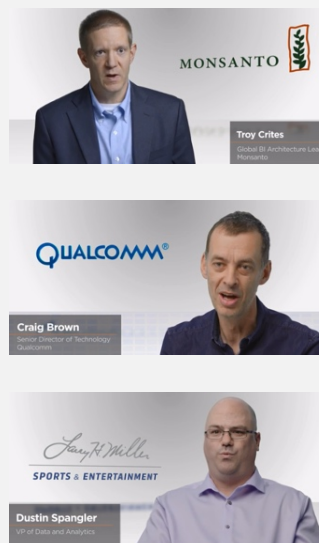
MONSANTO

Troy Crites
Global BI Architecture Lea
Monsanto

QUALCOMM®

Craig Brown
Senior Director of Technology
Qualcomm

Larry H. Miller
SPORTS & ENTERTAINMENT

Dustin Spangler
VP of Data and Analytics